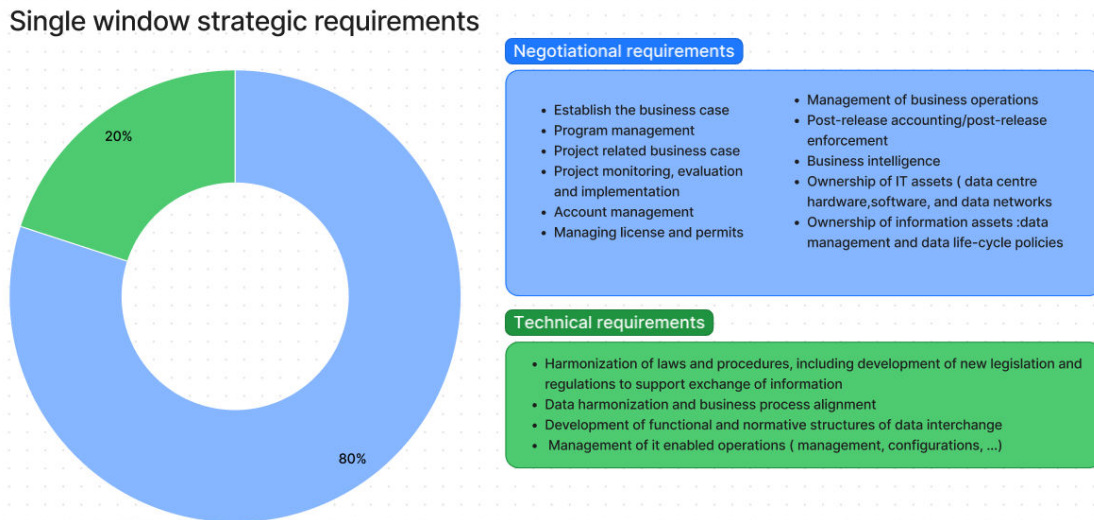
Single window strategic requirements

20%

80%

Negotiational requirements

- Establish the business case
- Program management
- Project related business case
- Project monitoring, evaluation and implementation
- Account management
- Managing license and permits

- Management of business operations
- Post-release accounting/post-release enforcement
- Business intelligence
- Ownership of IT assets ( data centre hardware,software, and data networks
- Ownership of information assets :data management and data life-cycle policies

Technical requirements

- Harmonization of laws and procedures, including development of new legislation and regulations to support exchange of information
- Data harmonization and business process alignment
- Development of functional and normative structures of data interchange
- Management of it enabled operations ( management, configurations, ...)